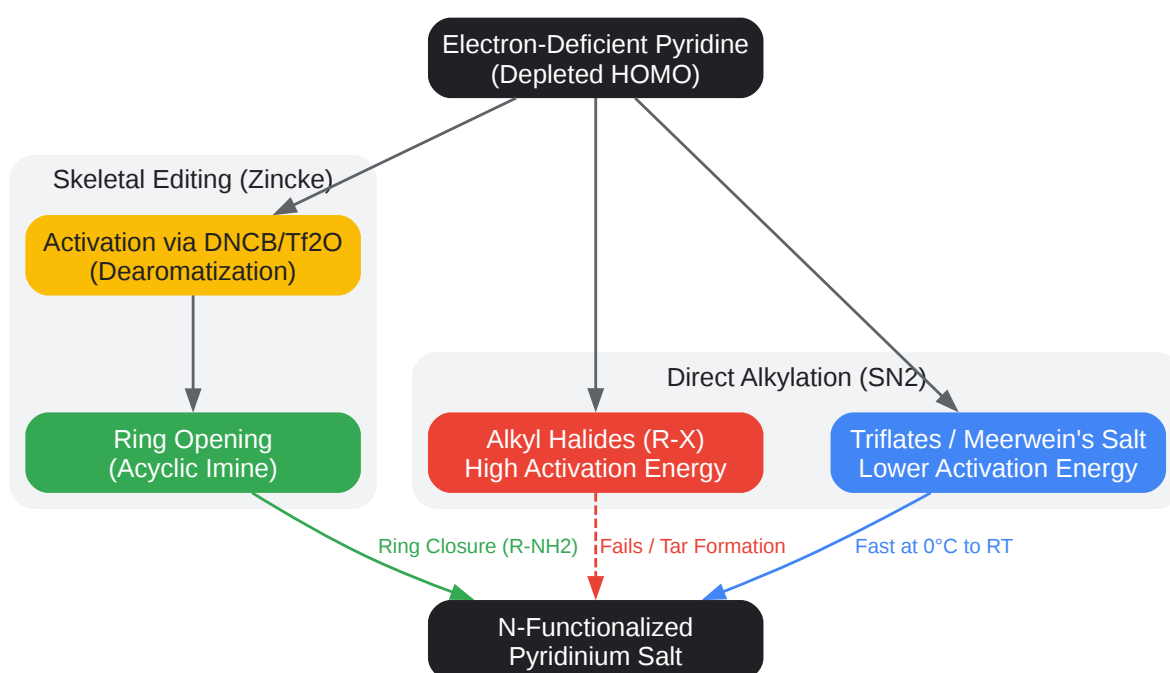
Electron-Deficient Pyridine
(Depleted HOMO)

Skeletal Editing (Zincke)

Activation via DNCB/Tf2O
(Dearomatization)

Ring Opening
(Acyclic Imine)

Direct Alkylation (SN2)

Alkyl Halides (R-X)
High Activation Energy

Triflates / Meerwein's Salt
Lower Activation Energy

Ring Closure (R-NH2)

Fails / Tar Formation

Fast at 0°C to RT

N-Functionalized
Pyridinium Salt